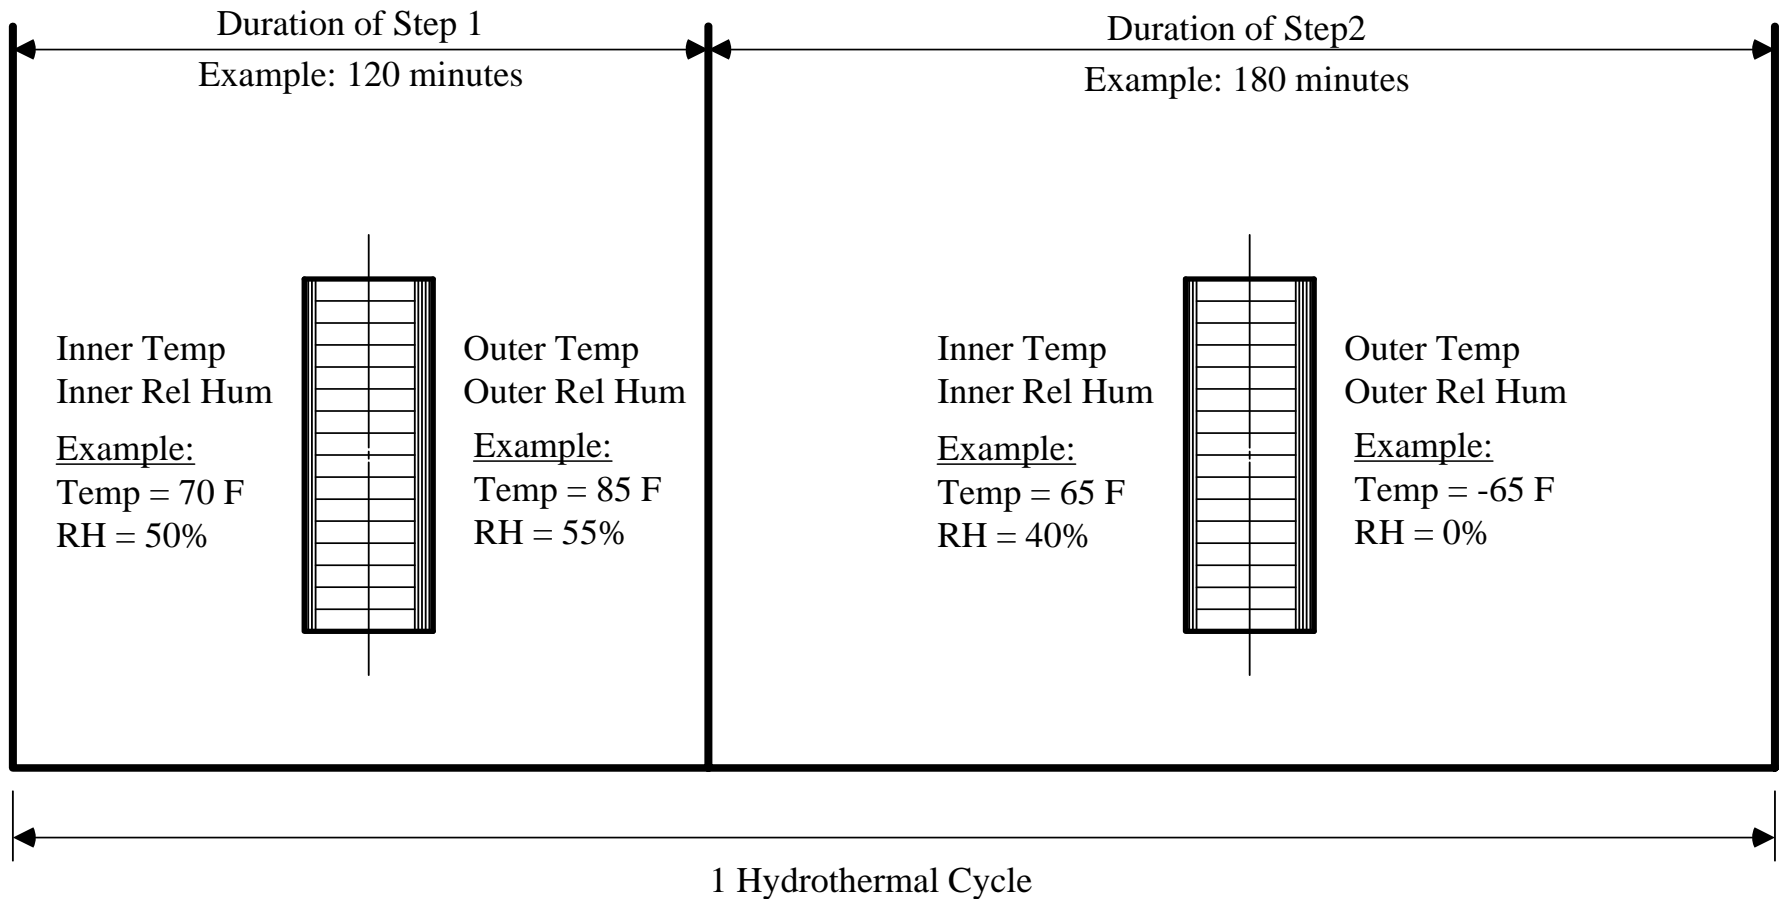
Duration of Step 1
Example: 120 minutes

Inner Temp
Inner Rel Hum
Example:
Temp = 70 F
RH = 50%

Outer Temp
Outer Rel Hum
Example:
Temp = 85 F
RH = 55%

Duration of Step2
Example: 180 minutes

Inner Temp
Inner Rel Hum
Example:
Temp = 65 F
RH = 40%

Outer Temp
Outer Rel Hum
Example:
Temp = -65 F
RH = 0%

1 Hydrothermal Cycle